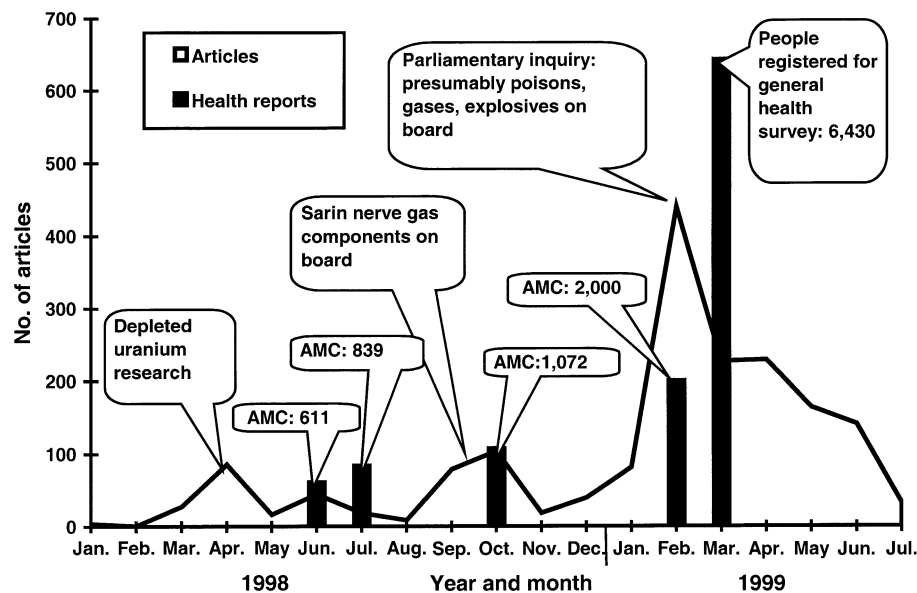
700
600
500
400
300
200
100
0

No. of articles

Articles
Health reports

Parliamentary inquiry: presumably poisons, gases, explosives on board

People registered for general health survey: 6,430

Sarin nerve gas components on board

AMC: 2,000

Depleted uranium research

AMC: 839

AMC:1,072

AMC: 611

Jan. Feb. Mar. Apr. May Jun. Jul. Aug. Sep. Oct. Nov. Dec. Jan. Feb. Mar. Apr. May Jun. Jul.

1998 Year and month 1999